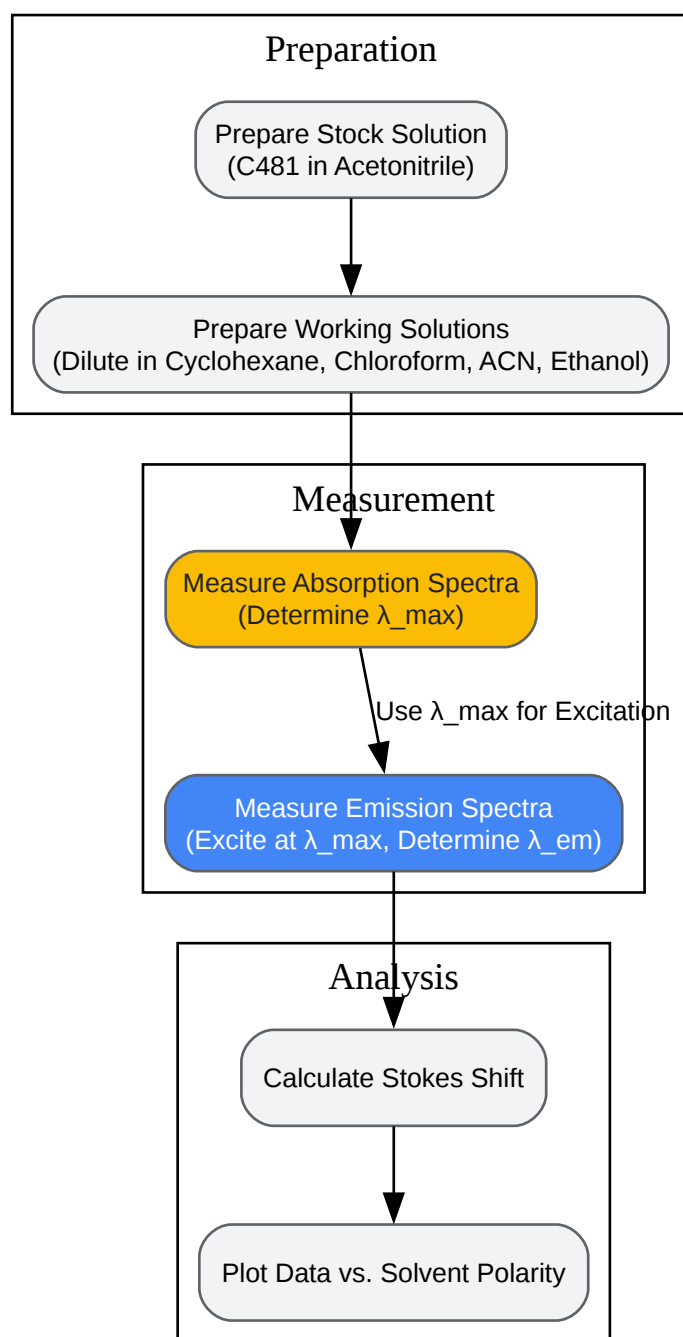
Preparation

Prepare Stock Solution
(C481 in Acetonitrile)

Prepare Working Solutions
(Dilute in Cyclohexane, Chloroform, ACN, Ethanol)

Measurement

Measure Absorption Spectra
(Determine λ_max)

Use λ_max for Excitation

Measure Emission Spectra
(Excite at λ_max, Determine λ_em)

Analysis

Calculate Stokes Shift

Plot Data vs. Solvent Polarity